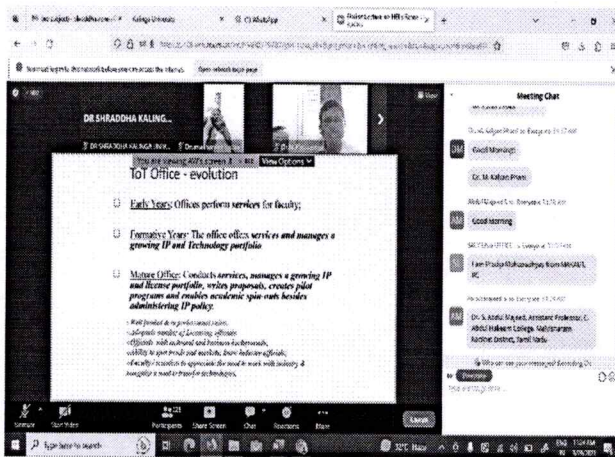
DR SHRADDHA KALING...

You are viewing AVS's screen | View Options

ToT Office - evolution

Early Years: Offices perform services for faculty;

Formative Years: The office offers services and manages a growing IP and Technology portfolio

Mature Office: Conducts services, manages a growing IP and license portfolio, writes proposals, creates pilot programs and enables academic spin-outs besides administering IP policy.

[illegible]

Meeting Chat

Good Morning

Dr. M. Kalyan Phani

Good Morning

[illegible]

Dr. S. Abdul Majeed, Assistant Professor, C. Abdul Hakeem College, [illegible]

Mute | Start Video | Participants | Share Screen | Chat | Reactions | More | Leave

Type here to search